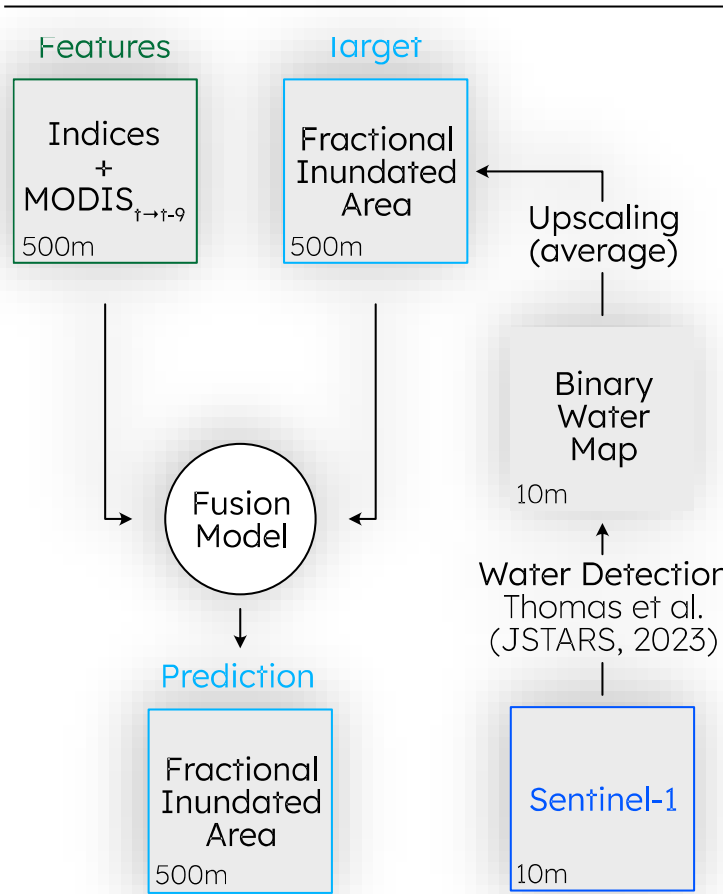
Features

Indices
+
MODIS$_{t \to t-9}$
500m

Target

Fractional Inundated Area
500m

Upscaling (average)

Binary Water Map
10m

Fusion Model

Water Detection
Thomas et al.
(JSTARS, 2023)

Prediction

Fractional Inundated Area
500m

Sentinel-1
10m